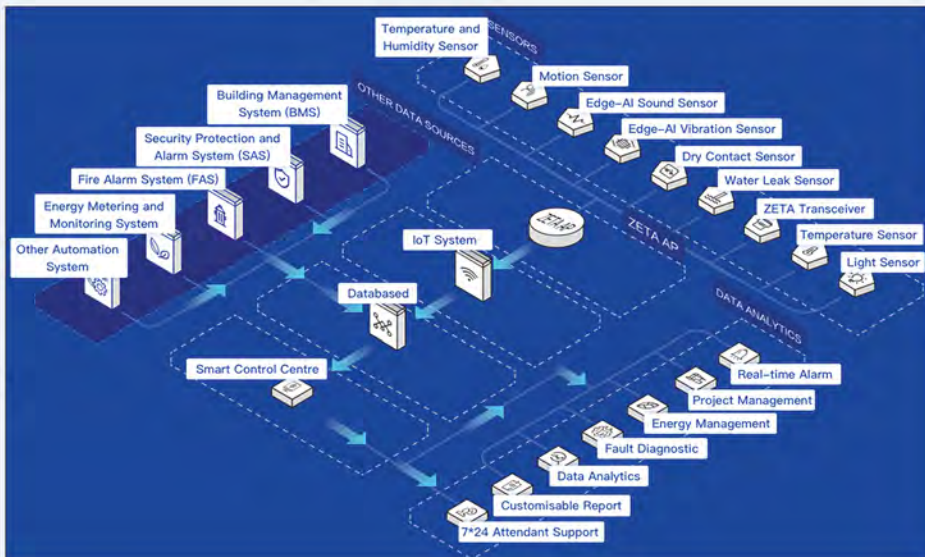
SENSORS

Temperature and Humidity Sensor

Motion Sensor

Edge-AI Sound Sensor

Edge-AI Vibration Sensor

Dry Contact Sensor

Water Leak Sensor

ZETA Transceiver

Temperature Sensor

Light Sensor

OTHER DATA SOURCES

Building Management System (BMS)

Security Protection and Alarm System (SAS)

Fire Alarm System (FAS)

Energy Metering and Monitoring System

Other Automation System

ZETA

ZETA AP

IoT System

Databased

Smart Control Centre

DATA ANALYTICS

Real-time Alarm

Project Management

Energy Management

Fault Diagnostic

Data Analytics

Customisable Report

7*24 Attendant Support